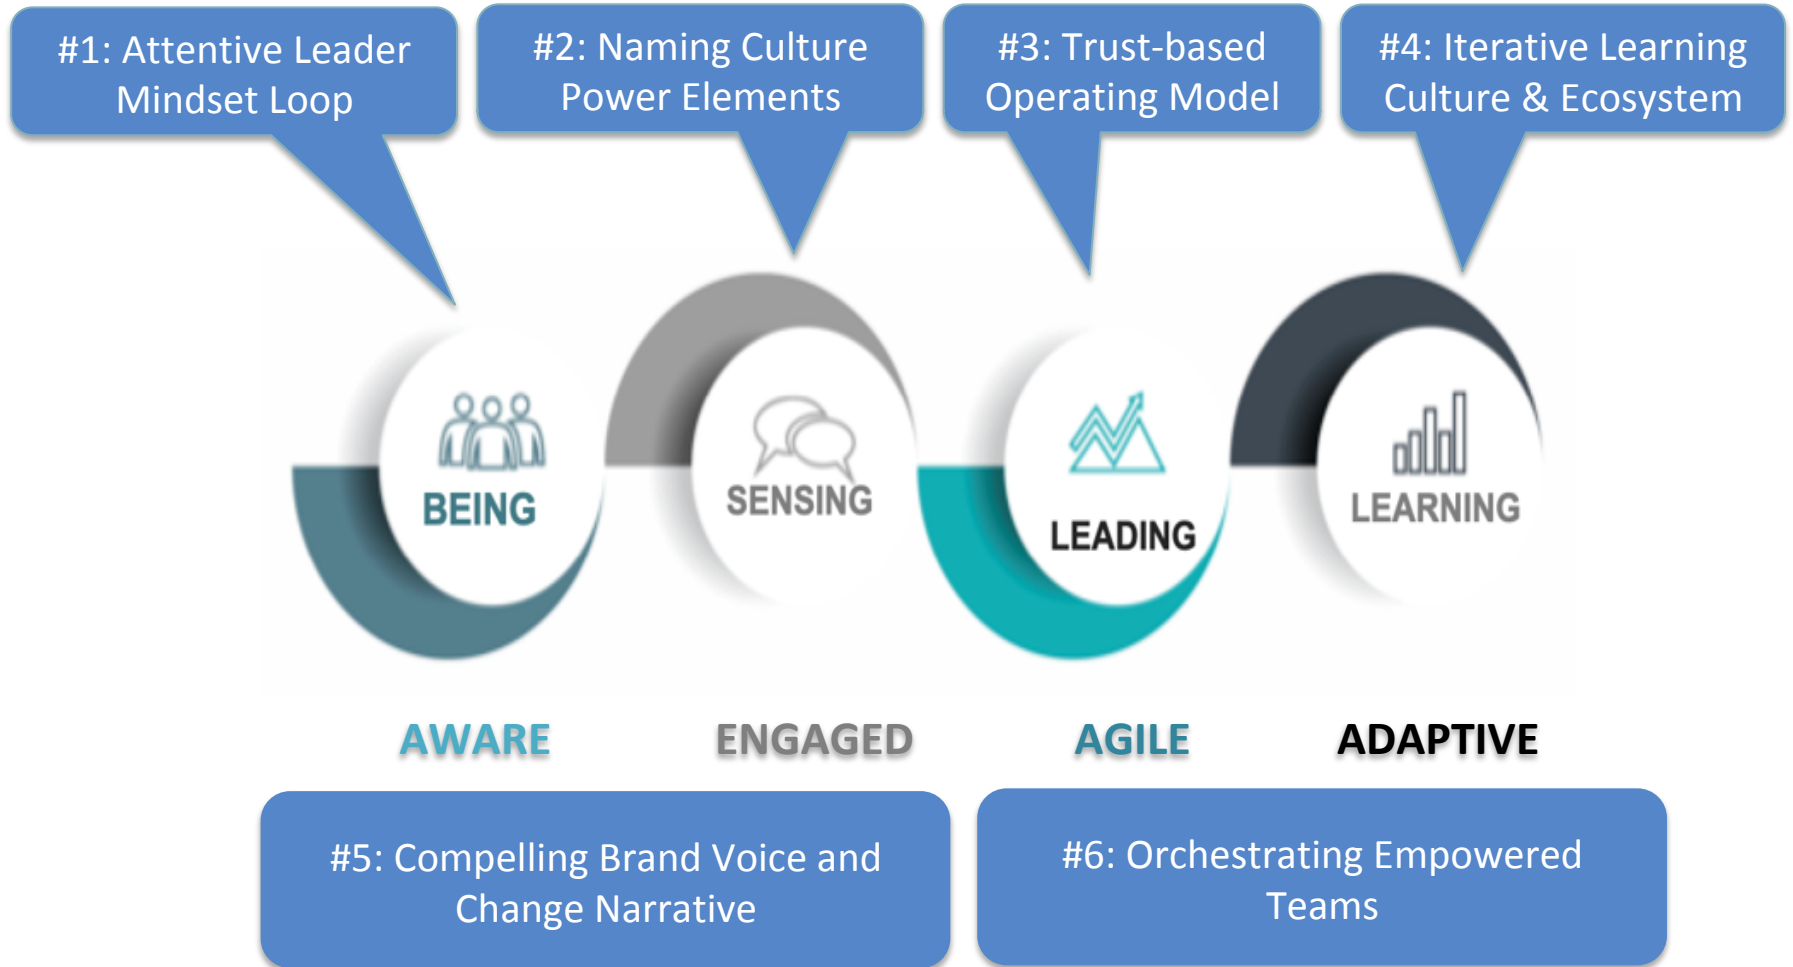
#1: Attentive Leader Mindset Loop

#2: Naming Culture Power Elements

#3: Trust-based Operating Model

#4: Iterative Learning Culture & Ecosystem

BEING

SENSING

LEADING

LEARNING

AWARE

ENGAGED

AGILE

ADAPTIVE

#5: Compelling Brand Voice and Change Narrative

#6: Orchestrating Empowered Teams